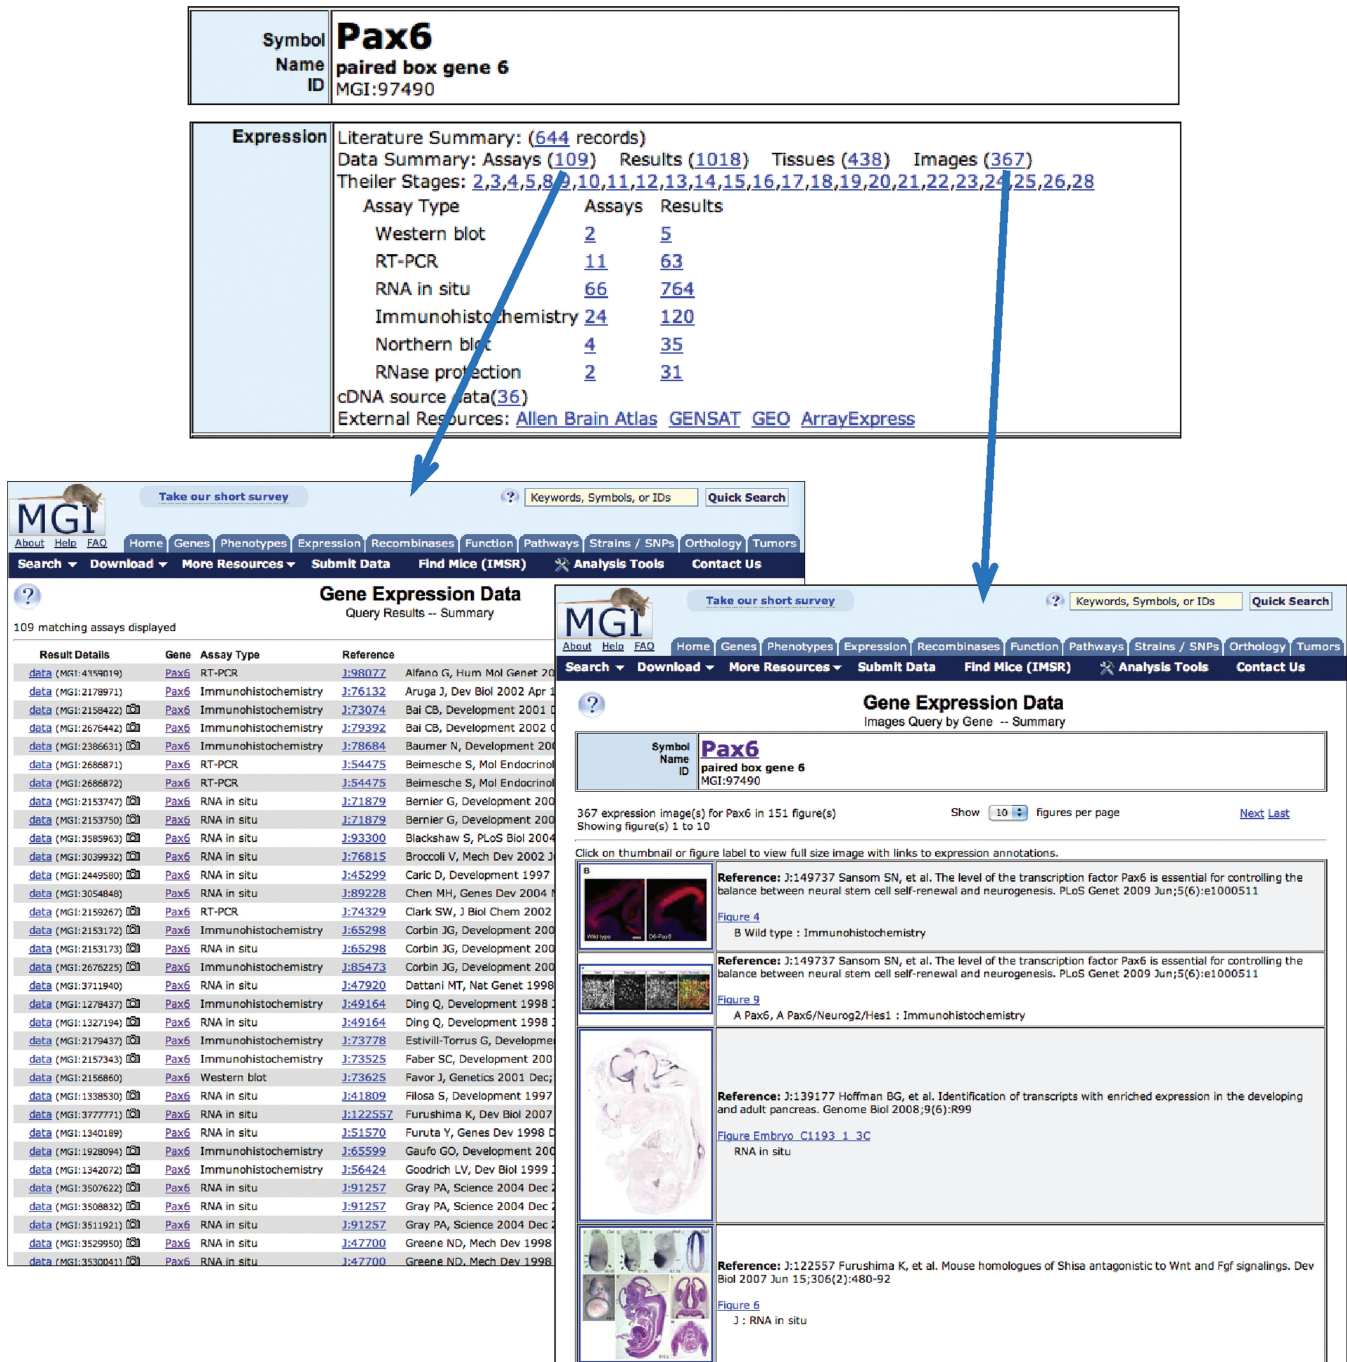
| Symbol<br>Name<br>ID | Pax6<br>paired box gene 6<br>MGI:97490 |
|---|---|

Expression
Literature Summary: (644 records)
Data Summary: Assays (109) Results (1018) Tissues (438) Images (367)
Theiler Stages: 2,3,4,5,8,9,10,11,12,13,14,15,16,17,18,19,20,21,22,23,24,25,26,28

| Assay Type | Assays | Results |
|---|---|---|
| Western blot | 2 | 5 |
| RT-PCR | 11 | 63 |
| RNA in situ | 66 | 764 |
| Immunohistochemistry | 24 | 120 |
| Northern blot | 4 | 35 |
| RNase protection | 2 | 31 |

cDNA source data(36)
External Resources: Allen Brain Atlas GENSAT GEO ArrayExpress

MGI About Help FAQ
Take our short survey
Keywords, Symbols, or IDs Quick Search
Home Genes Phenotypes Expression Recombinases Function Pathways Strains / SNPs Orthology Tumors
Search Download More Resources Submit Data Find Mice (IMSR) Analysis Tools Contact Us

Gene Expression Data
Query Results -- Summary
109 matching assays displayed

| Result Details | Gene | Assay Type | Reference | |
|---|---|---|---|---|
| data (MGI:4359019) | Pax6 | RT-PCR | J:98077 | Alfano G, Hum Mol Genet 20 |
| data (MGI:2178971) | Pax6 | Immunohistochemistry | J:76132 | Aruga J, Dev Biol 2002 Apr |
| data (MGI:2158422) | Pax6 | Immunohistochemistry | J:73074 | Bai CB, Development 2001 |
| data (MGI:2676442) | Pax6 | Immunohistochemistry | J:79392 | Bai CB, Development 2002 |
| data (MGI:2386631) | Pax6 | Immunohistochemistry | J:78684 | Baumer N, Development 20 |
| data (MGI:2686871) | Pax6 | RT-PCR | J:54475 | Beimesche S, Mol Endocrinol |
| data (MGI:2686872) | Pax6 | RT-PCR | J:54475 | Beimesche S, Mol Endocrinol |
| data (MGI:2153747) | Pax6 | RNA in situ | J:71879 | Bernier G, Development 200 |
| data (MGI:2153750) | Pax6 | RNA in situ | J:71879 | Bernier G, Development 200 |
| data (MGI:3585963) | Pax6 | RNA in situ | J:93300 | Blackshaw S, PLoS Biol 2004 |
| data (MGI:3039932) | Pax6 | RNA in situ | J:76815 | Broccoli V, Mech Dev 2002 |
| data (MGI:2449580) | Pax6 | RNA in situ | J:45299 | Caric D, Development 1997 |
| data (MGI:3054848) | Pax6 | RNA in situ | J:89228 | Chen MH, Genes Dev 2004 |
| data (MGI:2159267) | Pax6 | RT-PCR | J:74329 | Clark SW, J Biol Chem 2002 |
| data (MGI:2153172) | Pax6 | Immunohistochemistry | J:65298 | Corbin JG, Development 200 |
| data (MGI:2153173) | Pax6 | RNA in situ | J:65298 | Corbin JG, Development 200 |
| data (MGI:2676225) | Pax6 | Immunohistochemistry | J:85473 | Corbin JG, Development 200 |
| data (MGI:3711940) | Pax6 | RNA in situ | J:47920 | Dattani MT, Nat Genet 1998 |
| data (MGI:1278437) | Pax6 | Immunohistochemistry | J:49164 | Ding Q, Development 1998 |
| data (MGI:1327194) | Pax6 | RNA in situ | J:49164 | Ding Q, Development 1998 |
| data (MGI:2179437) | Pax6 | Immunohistochemistry | J:73778 | Estivill-Torrus G, Developme |
| data (MGI:2157343) | Pax6 | Immunohistochemistry | J:73525 | Faber SC, Development 200 |
| data (MGI:2156860) | Pax6 | Western blot | J:73625 | Favor J, Genetics 2001 Dec; |
| data (MGI:1338530) | Pax6 | RNA in situ | J:41809 | Filosa S, Development 1997 |
| data (MGI:3777771) | Pax6 | RNA in situ | J:122557 | Furushima K, Dev Biol 2007 |
| data (MGI:1340189) | Pax6 | RNA in situ | J:51570 | Furuta Y, Genes Dev 1998 |
| data (MGI:1928094) | Pax6 | Immunohistochemistry | J:65599 | Gaufo GO, Development 200 |
| data (MGI:1342072) | Pax6 | Immunohistochemistry | J:56424 | Goodrich LV, Dev Biol 1999 |
| data (MGI:3507622) | Pax6 | RNA in situ | J:91257 | Gray PA, Science 2004 Dec |
| data (MGI:3508832) | Pax6 | RNA in situ | J:91257 | Gray PA, Science 2004 Dec |
| data (MGI:3511921) | Pax6 | RNA in situ | J:91257 | Gray PA, Science 2004 Dec |
| data (MGI:3529950) | Pax6 | RNA in situ | J:47700 | Greene ND, Mech Dev 1998 |
| data (MGI:3530041) | Pax6 | RNA in situ | J:47700 | Greene ND, Mech Dev 1998 |

MGI About Help FAQ
Take our short survey
Keywords, Symbols, or IDs Quick Search
Home Genes Phenotypes Expression Recombinases Function Pathways Strains / SNPs Orthology Tumors
Search Download More Resources Submit Data Find Mice (IMSR) Analysis Tools Contact Us

Gene Expression Data
Images Query by Gene -- Summary

Symbol Pax6
Name paired box gene 6
ID MGI:97490

367 expression image(s) for Pax6 in 151 figure(s)
Showing figure(s) 1 to 10
Show 10 figures per page Next Last

Click on thumbnail or figure label to view full size image with links to expression annotations.

Reference: J:149737 Sansom SN, et al. The level of the transcription factor Pax6 is essential for controlling the balance between neural stem cell self-renewal and neurogenesis. PLoS Genet 2009 Jun;5(6):e1000511
Figure 4
B Wild type : Immunohistochemistry

Reference: J:149737 Sansom SN, et al. The level of the transcription factor Pax6 is essential for controlling the balance between neural stem cell self-renewal and neurogenesis. PLoS Genet 2009 Jun;5(6):e1000511
Figure 9
A Pax6, A Pax6/Neurog2/Hes1 : Immunohistochemistry

Reference: J:139177 Hoffman BG, et al. Identification of transcripts with enriched expression in the developing and adult pancreas. Genome Biol 2008;9(6):R99
Figure Embryo_C1193_1_3C
RNA in situ

Reference: J:122557 Furushima K, et al. Mouse homologues of Shisa antagonistic to Wnt and Fgf signalings. Dev Biol 2007 Jun 15;306(2):480-92
Figure 6
J : RNA in situ